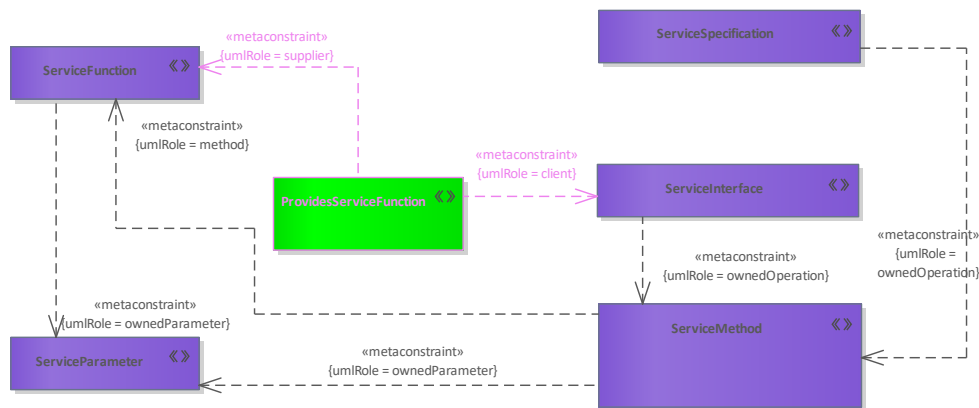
«metaconstraint»
{umlRole = supplier}

ServiceSpecification

ServiceFunction

«metaconstraint»
{umlRole = method}

«metaconstraint»
{umlRole = client}

ProvidesServiceFunction

ServiceInterface

«metaconstraint»
{umlRole = ownedOperation}

«metaconstraint»
{umlRole = ownedOperation}

«metaconstraint»
{umlRole = ownedParameter}

ServiceMethod

ServiceParameter

«metaconstraint»
{umlRole = ownedParameter}